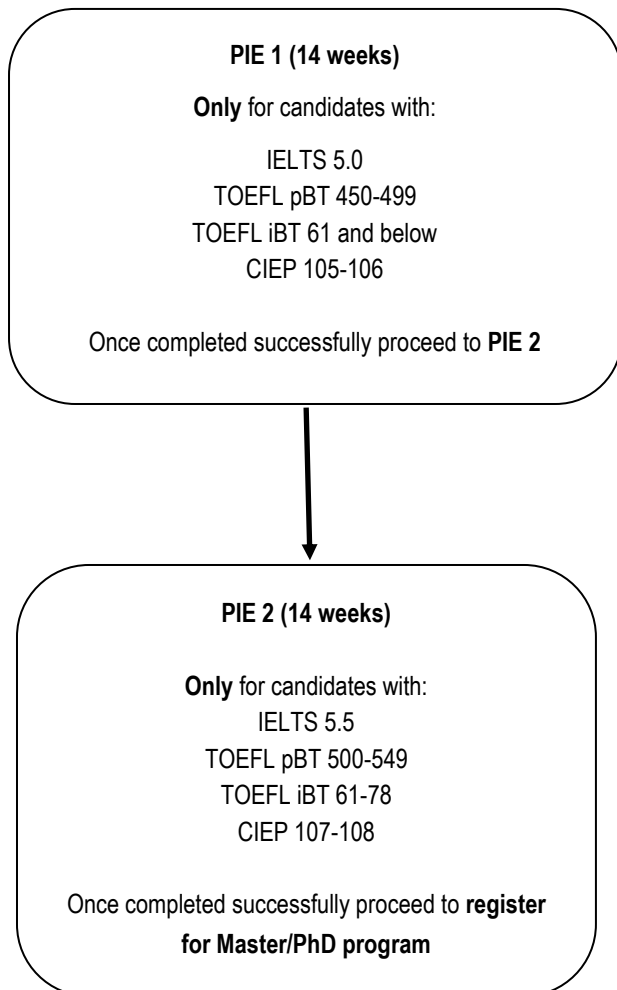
PIE 1 (14 weeks)

Only for candidates with:

IELTS 5.0
TOEFL pBT 450-499
TOEFL iBT 61 and below
CIEP 105-106

Once completed successfully proceed to PIE 2

PIE 2 (14 weeks)

Only for candidates with:
IELTS 5.5
TOEFL pBT 500-549
TOEFL iBT 61-78
CIEP 107-108

Once completed successfully proceed to register for Master/PhD program